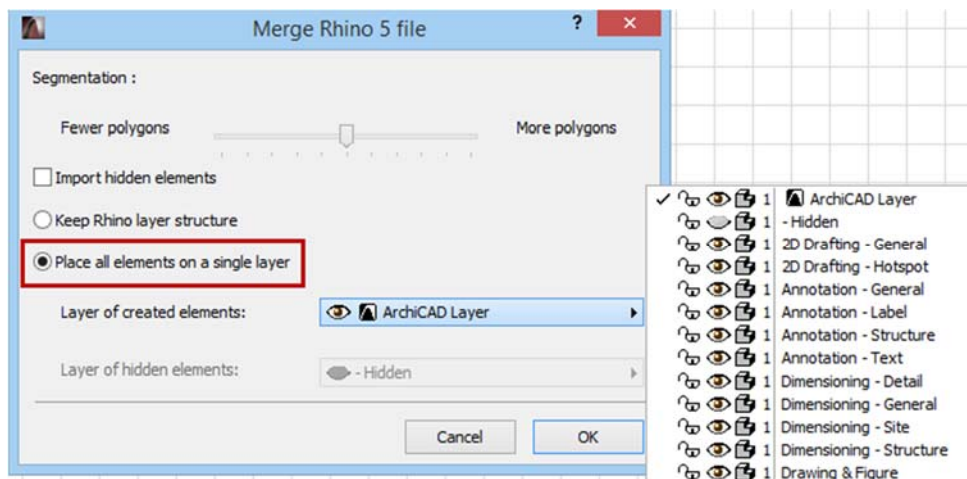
Merge Rhino 5 file

?

Segmentation :

Fewer polygons

More polygons

Import hidden elements

Keep Rhino layer structure

Place all elements on a single layer

Layer of created elements:

ArchiCAD Layer

Layer of hidden elements:

- Hidden

Cancel

OK

✓ 1 ArchiCAD Layer
1 - Hidden
1 2D Drafting - General
1 2D Drafting - Hotspot
1 Annotation - General
1 Annotation - Label
1 Annotation - Structure
1 Annotation - Text
1 Dimensioning - Detail
1 Dimensioning - General
1 Dimensioning - Site
1 Dimensioning - Structure
1 Drawing & Figure